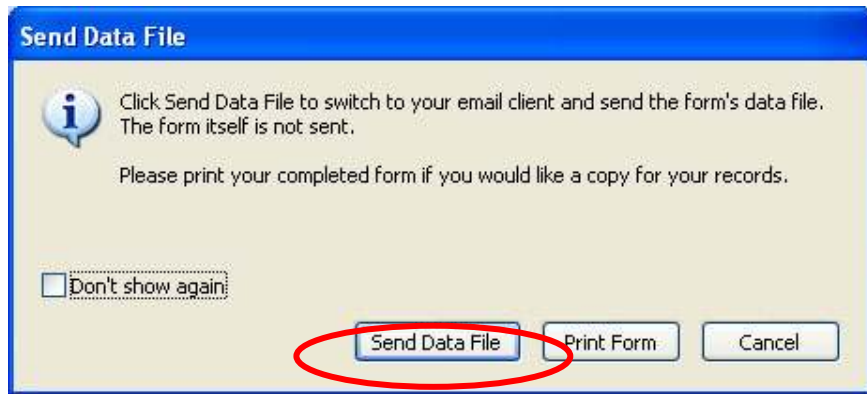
Send Data File

Click Send Data File to switch to your email client and send the form's data file. The form itself is not sent.

Please print your completed form if you would like a copy for your records.

Don't show again

Send Data File

Print Form

Cancel